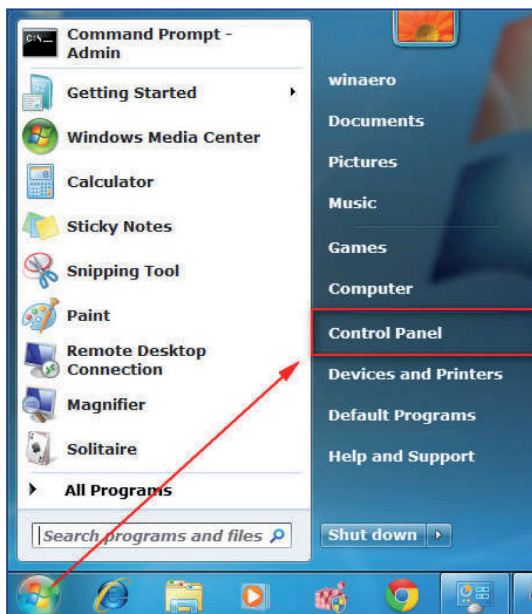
Command Prompt - Admin
Getting Started
Windows Media Center
Calculator
Sticky Notes
Snipping Tool
Paint
Remote Desktop Connection
Magnifier
Solitaire
All Programs
Search programs and files

winaero
Documents
Pictures
Music
Games
Computer
Control Panel
Devices and Printers
Default Programs
Help and Support
Shut down